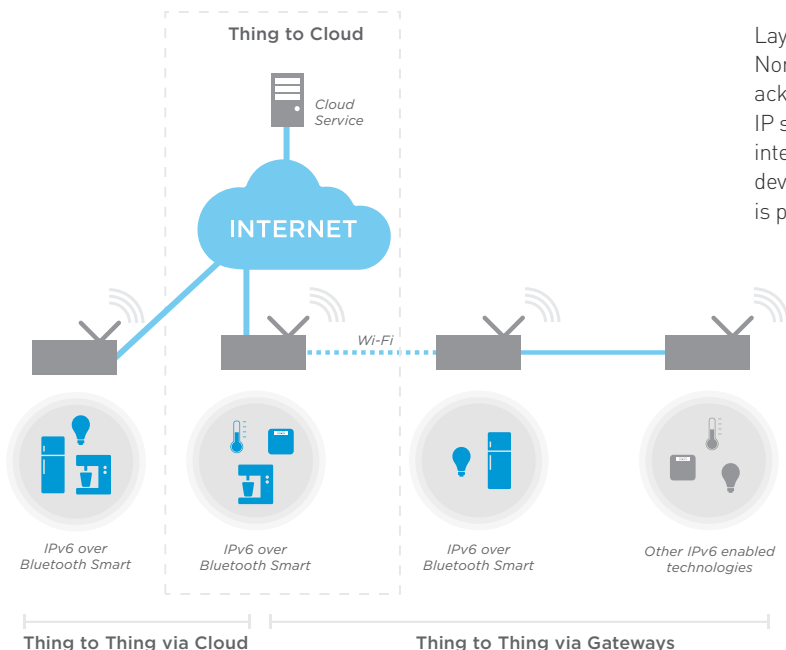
Thing to Cloud

Cloud Service

INTERNET

Wi-Fi

IPv6 over Bluetooth Smart

IPv6 over Bluetooth Smart

IPv6 over Bluetooth Smart

Other IPv6 enabled technologies

Thing to Thing via Cloud

Thing to Thing via Gateways

Lay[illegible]
Nor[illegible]
ack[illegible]
IP s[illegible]
inte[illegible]
dev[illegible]
is p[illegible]